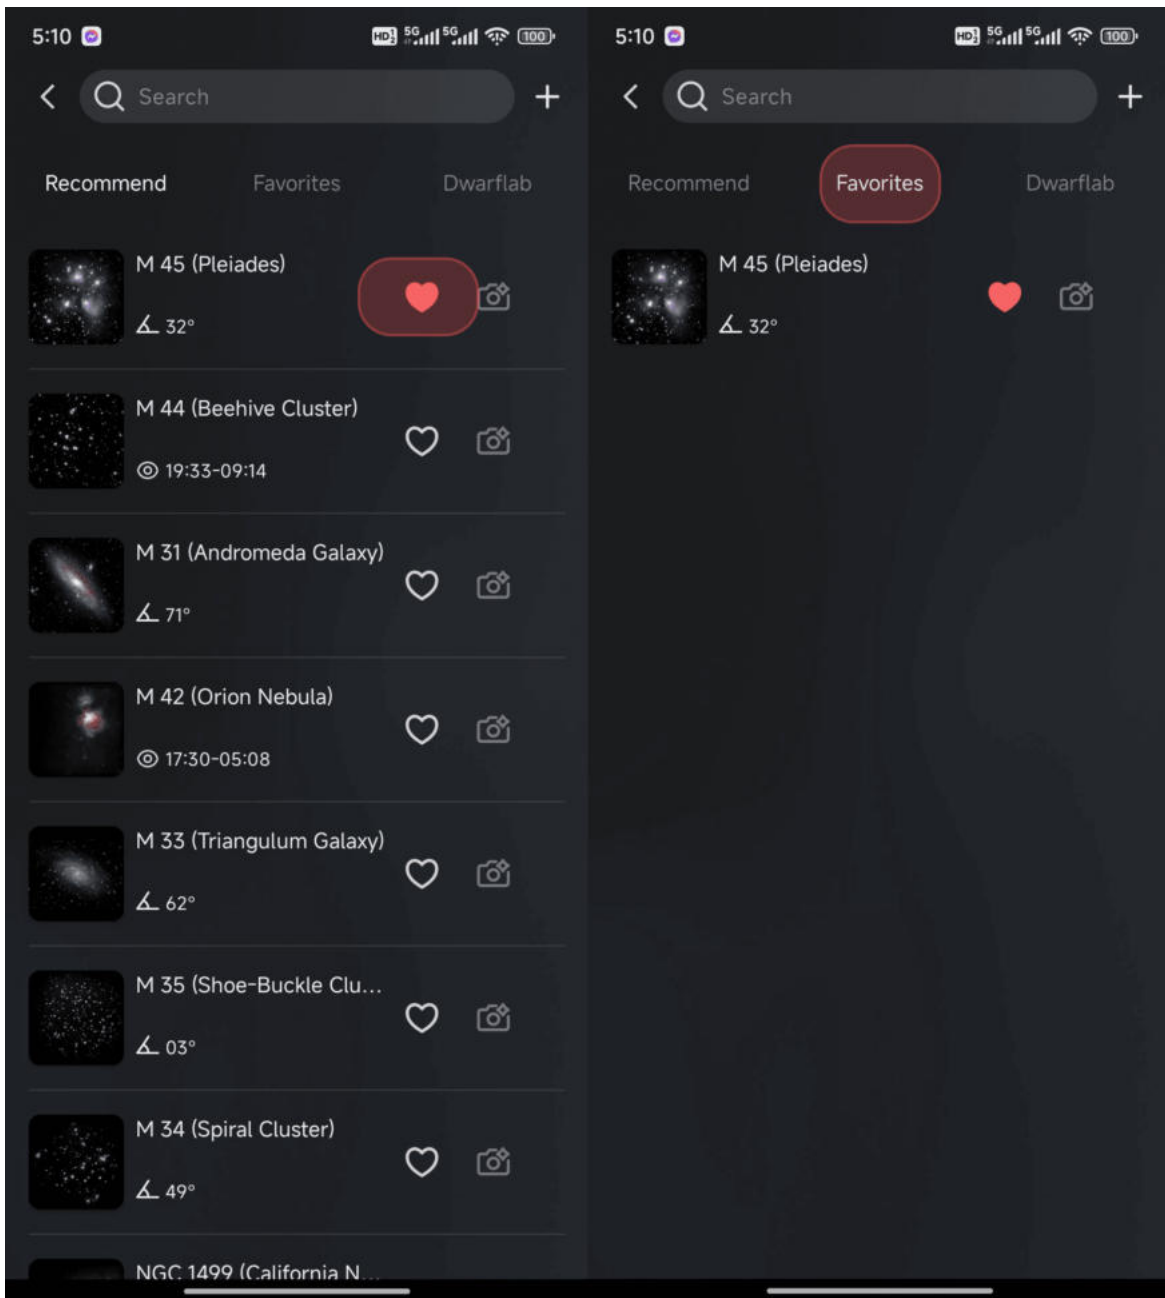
5:10 HD 5G 5G 100

Search +

Recommend Favorites Dwarflab

M 45 (Pleiades)
32°

M 44 (Beehive Cluster)
19:33-09:14

M 31 (Andromeda Galaxy)
71°

M 42 (Orion Nebula)
17:30-05:08

M 33 (Triangulum Galaxy)
62°

M 35 (Shoe-Buckle Clu...
03°

M 34 (Spiral Cluster)
49°

NGC 1499 (California N...

5:10 HD 5G 5G 100

Search +

Recommend Favorites Dwarflab

M 45 (Pleiades)
32°